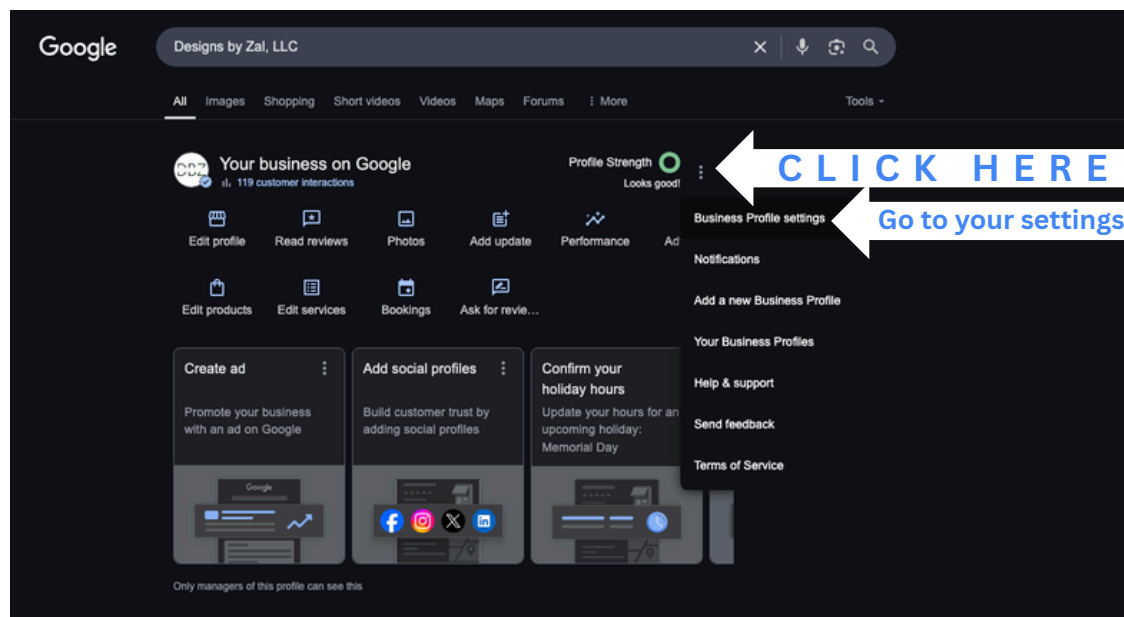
Google

Designs by Zal, LLC

All Images Shopping Short videos Videos Maps Forums ⋮ More Tools

DBZ

Your business on Google
119 customer interactions

Profile Strength
Looks good!

CLICK HERE

Go to your settings

Edit profile Read reviews Photos Add update Performance Ad

Edit products Edit services Bookings Ask for revie...

Business Profile settings
Notifications
Add a new Business Profile
Your Business Profiles
Help & support
Send feedback
Terms of Service

Create ad
Promote your business with an ad on Google

Google

Add social profiles
Build customer trust by adding social profiles

Confirm your holiday hours
Update your hours for an upcoming holiday: Memorial Day

Only managers of this profile can see this